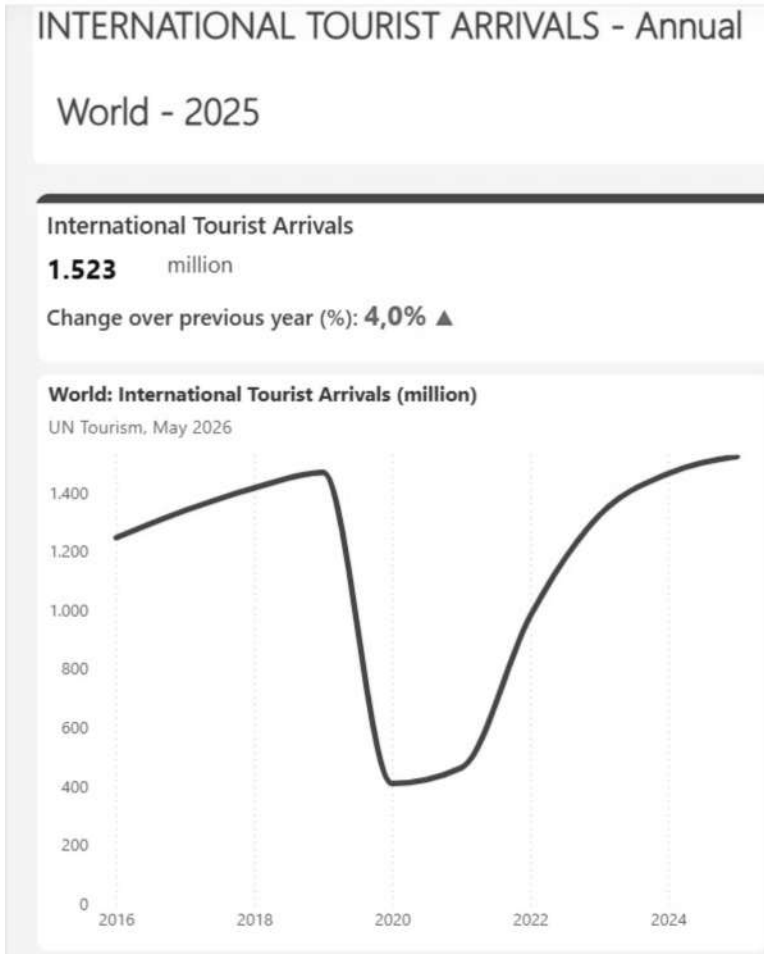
INTERNATIONAL TOURIST ARRIVALS - Annual

World - 2025

International Tourist Arrivals

1.523 million

Change over previous year (%): 4,0% ▲

World: International Tourist Arrivals (million)

UN Tourism, May 2026

1.400
1.200
1.000
800
600
400
200
0

2016 2018 2020 2022 2024